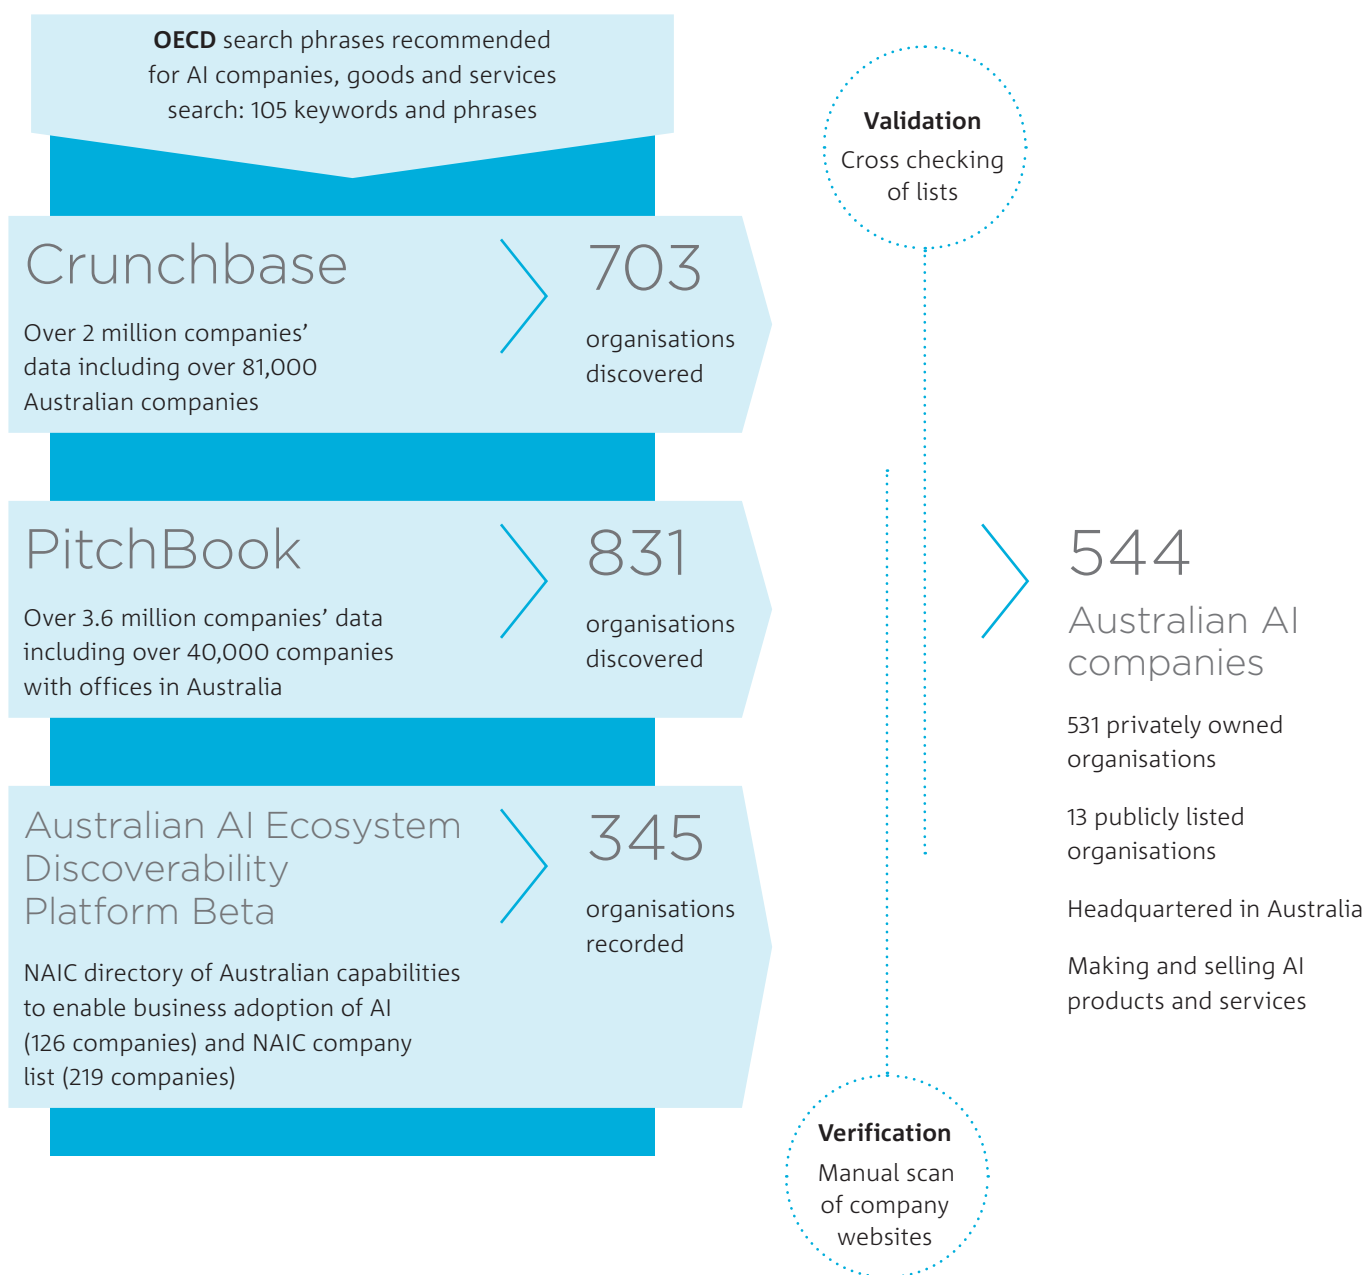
**OECD** search phrases recommended for AI companies, goods and services search: 105 keywords and phrases

**Validation**
Cross checking of lists

Crunchbase

Over 2 million companies' data including over 81,000 Australian companies

703
organisations discovered

PitchBook

Over 3.6 million companies' data including over 40,000 companies with offices in Australia

831
organisations discovered

Australian AI Ecosystem Discoverability Platform Beta

NAIC directory of Australian capabilities to enable business adoption of AI (126 companies) and NAIC company list (219 companies)

345
organisations recorded

544
Australian AI companies

531 privately owned organisations

13 publicly listed organisations

Headquartered in Australia

Making and selling AI products and services

**Verification**
Manual scan of company websites